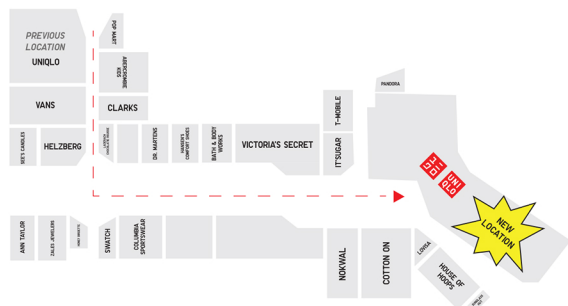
PREVIOUS LOCATION
UNIQLO

POP MART

ABERCROMBIE KIDS

VANS

CLARKS

SEE'S CANDIES

HELZBERG

LOVESAC

DR. MARTENS

HANSEN'S COMFORT SHOES

BATH & BODY WORKS

VICTORIA'S SECRET

T-MOBILE

IT'SUGAR

PANDORA

UNIQLO

UNIQLO

NEW LOCATION

ANN TAYLOR

ZALES JEWELERS

SWATCH

COLUMBIA SPORTSWEAR

NOKWAL

COTTON ON

LOVISA

HOUSE OF HOOPS

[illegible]

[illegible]